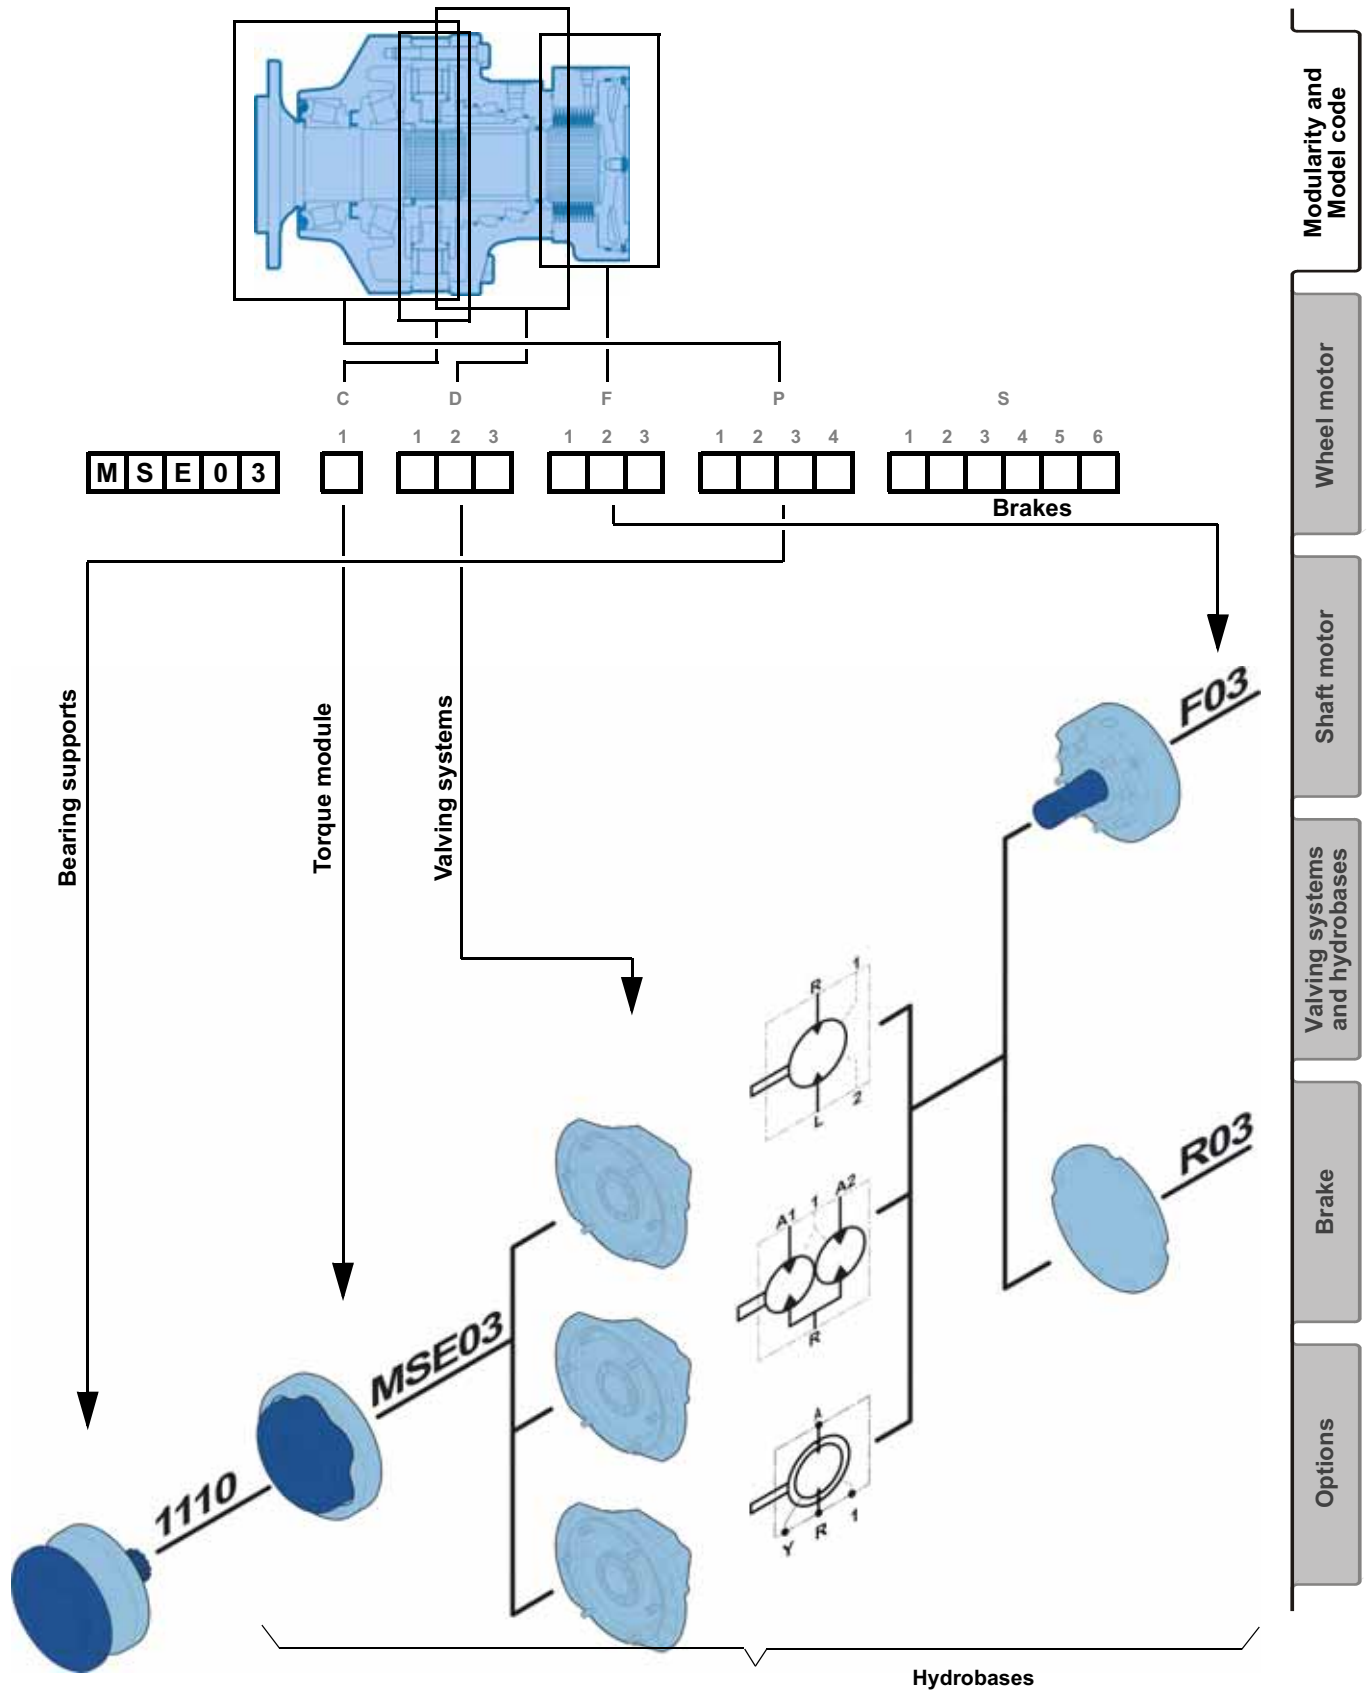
Modularity and Model code

Wheel motor

Shaft motor

Valving systems and hydrobases

Brake

Options

C D F P S

1 1 2 3 1 2 3 1 2 3 4 1 2 3 4 5 6

| M | S | E | 0 | 3 |
|---|---|---|---|---|

Brakes

Bearing supports

Torque module

Valving systems

F03

R03

MSE03

1110

R 1 L 2

A1 1 A2 R

A Y R 1

Hydrobases